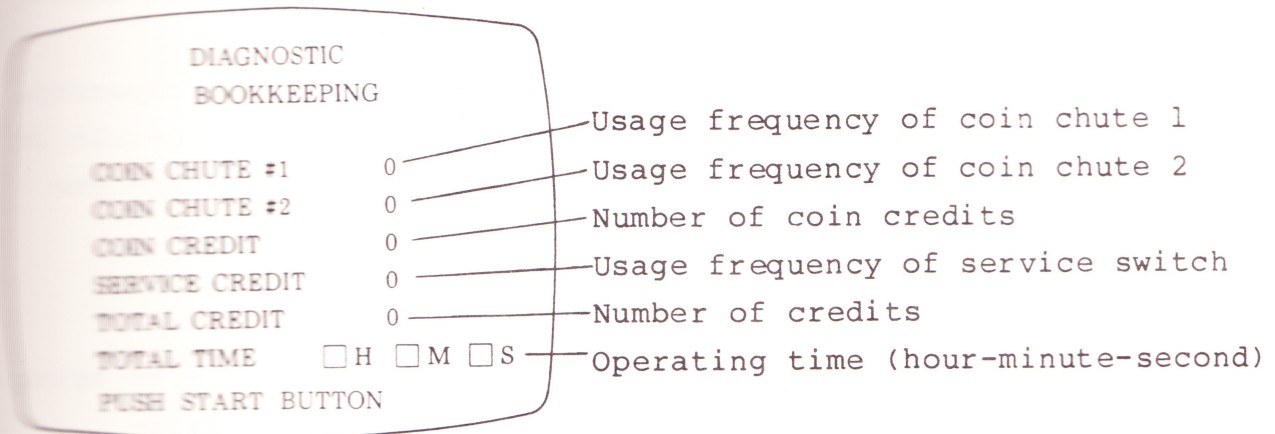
DIAGNOSTIC
BOOKKEEPING

COIN CHUTE #1 0
COIN CHUTE #2 0
COIN CREDIT 0
SERVICE CREDIT 0
TOTAL CREDIT 0
TOTAL TIME □H □M □S
PUSH START BUTTON

Usage frequency of coin chute 1
Usage frequency of coin chute 2
Number of coin credits
Usage frequency of service switch
Number of credits
Operating time (hour-minute-second)